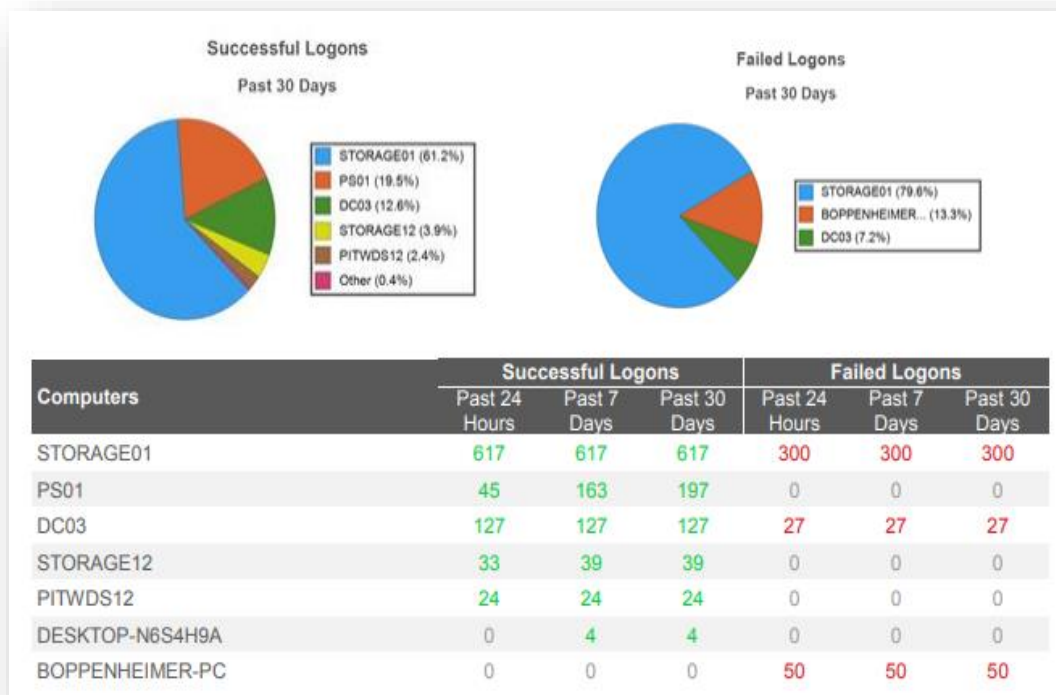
Successful Logons
Past 30 Days

STORAGE01 (61.2%)
PS01 (19.5%)
DC03 (12.6%)
STORAGE12 (3.9%)
PITWDS12 (2.4%)
Other (0.4%)

Failed Logons
Past 30 Days

STORAGE01 (79.6%)
BOPPENHEIMER... (13.3%)
DC03 (7.2%)

| Computers | Successful Logons Past 24 Hours | Successful Logons Past 7 Days | Successful Logons Past 30 Days | Failed Logons Past 24 Hours | Failed Logons Past 7 Days | Failed Logons Past 30 Days |
|---|---|---|---|---|---|---|
| STORAGE01 | 617 | 617 | 617 | 300 | 300 | 300 |
| PS01 | 45 | 163 | 197 | 0 | 0 | 0 |
| DC03 | 127 | 127 | 127 | 27 | 27 | 27 |
| STORAGE12 | 33 | 39 | 39 | 0 | 0 | 0 |
| PITWDS12 | 24 | 24 | 24 | 0 | 0 | 0 |
| DESKTOP-N6S4H9A | 0 | 4 | 4 | 0 | 0 | 0 |
| BOPPENHEIMER-PC | 0 | 0 | 0 | 50 | 50 | 50 |